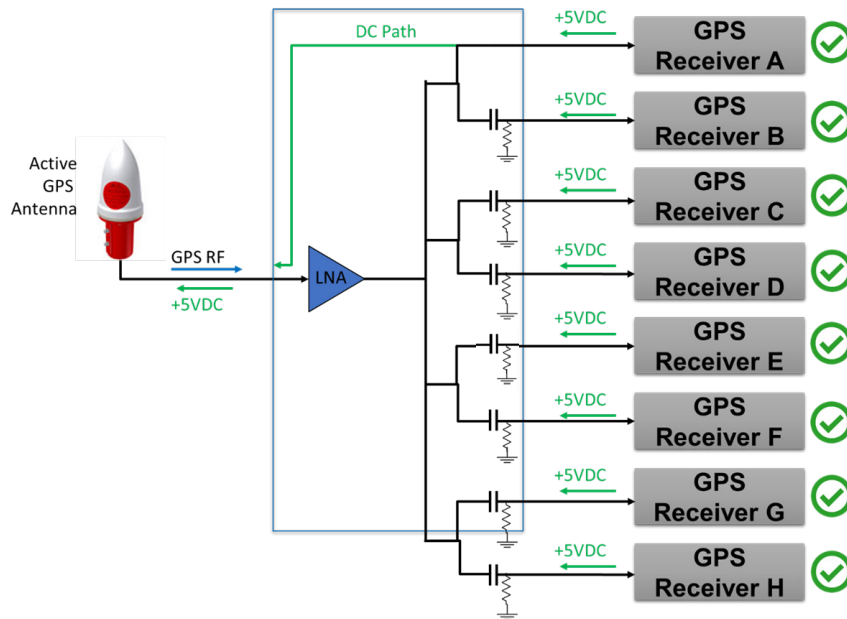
Active GPS Antenna

GPS RF

+5VDC

DC Path

LNA

+5VDC

GPS Receiver A

+5VDC

GPS Receiver B

+5VDC

GPS Receiver C

+5VDC

GPS Receiver D

+5VDC

GPS Receiver E

+5VDC

GPS Receiver F

+5VDC

GPS Receiver G

+5VDC

GPS Receiver H